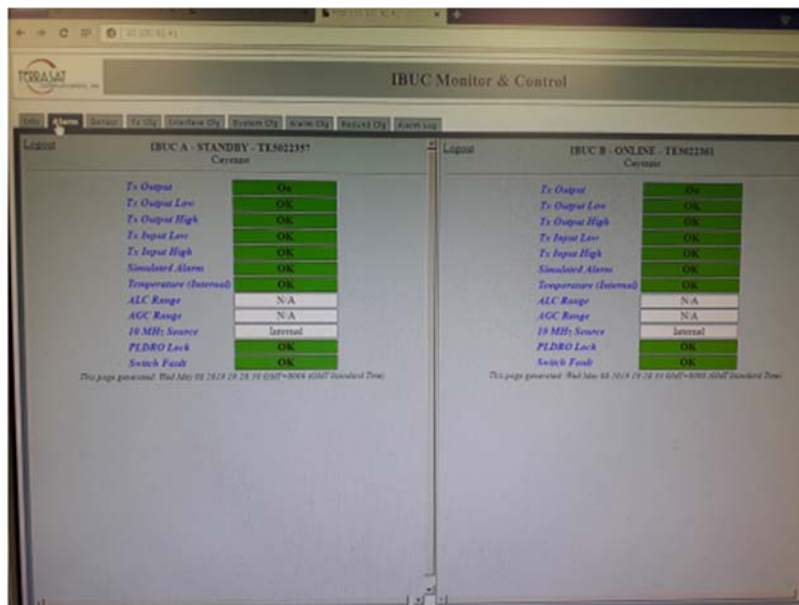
TERRASAT

IBUC Monitor & Control

Info | Alarm | Details | Tx Cfg | Interface Cfg | System Cfg | Alarm Cfg | Redund Cfg | Alarm Log

Logout

IBUC A - STANDBY - TE5022357
Cayenne

| | |
|---|---|
| Tx Output | On |
| Tx Output Low | OK |
| Tx Output High | OK |
| Tx Input Low | OK |
| Tx Input High | OK |
| Simulated Alarm | OK |
| Temperature (Internal) | OK |
| ALC Range | N/A |
| AGC Range | N/A |
| 10 MHz Source | Internal |
| PLDRO Lock | OK |
| Switch Fault | OK |

This page generated: Wed May 08 2019 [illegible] (GMT+0000 (GMT Standard Time)

Logout

IBUC B - ONLINE - TE5022361
Cayenne

| | |
|---|---|
| Tx Output | On |
| Tx Output Low | OK |
| Tx Output High | OK |
| Tx Input Low | OK |
| Tx Input High | OK |
| Simulated Alarm | OK |
| Temperature (Internal) | OK |
| ALC Range | N/A |
| AGC Range | N/A |
| 10 MHz Source | Internal |
| PLDRO Lock | OK |
| Switch Fault | OK |

This page generated: Wed May 08 2019 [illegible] (GMT+0000 (GMT Standard Time)